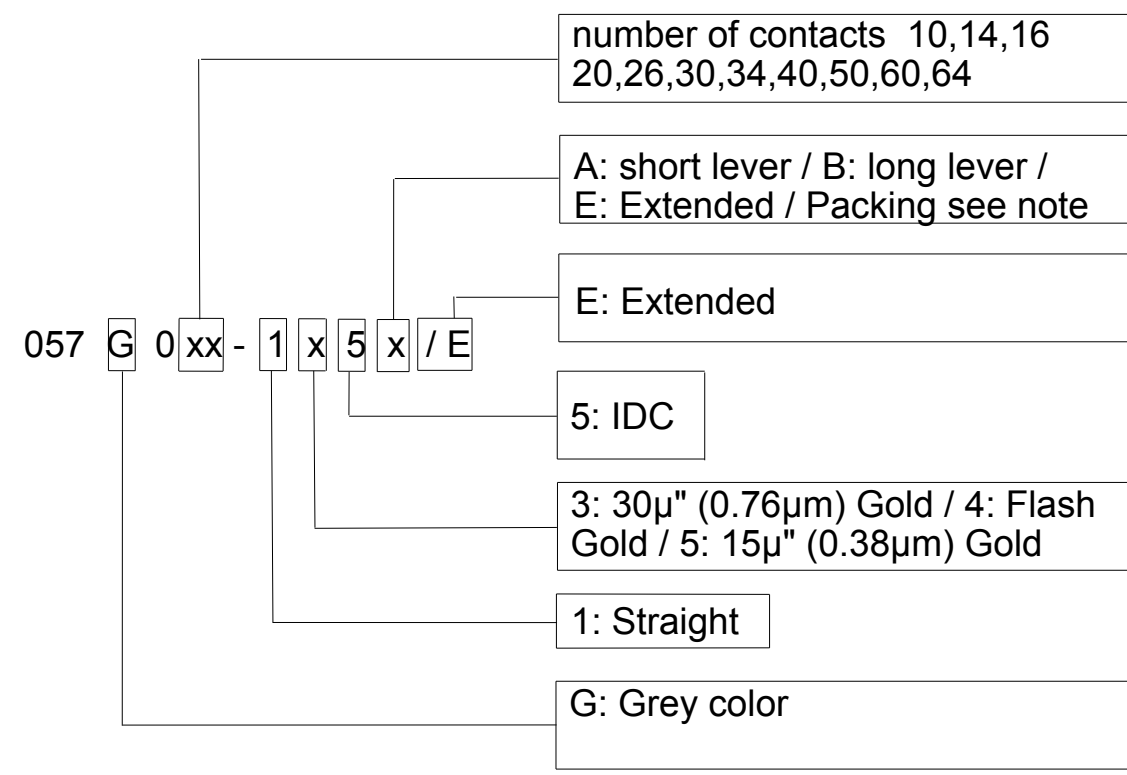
number of contacts 10,14,16
20,26,30,34,40,50,60,64

A: short lever / B: long lever /
E: Extended / Packing see note

E: Extended

057 G 0 xx - 1 x 5 x / E

5: IDC

3: 30μ" (0.76μm) Gold / 4: Flash Gold / 5: 15μ" (0.38μm) Gold

1: Straight

G: Grey color